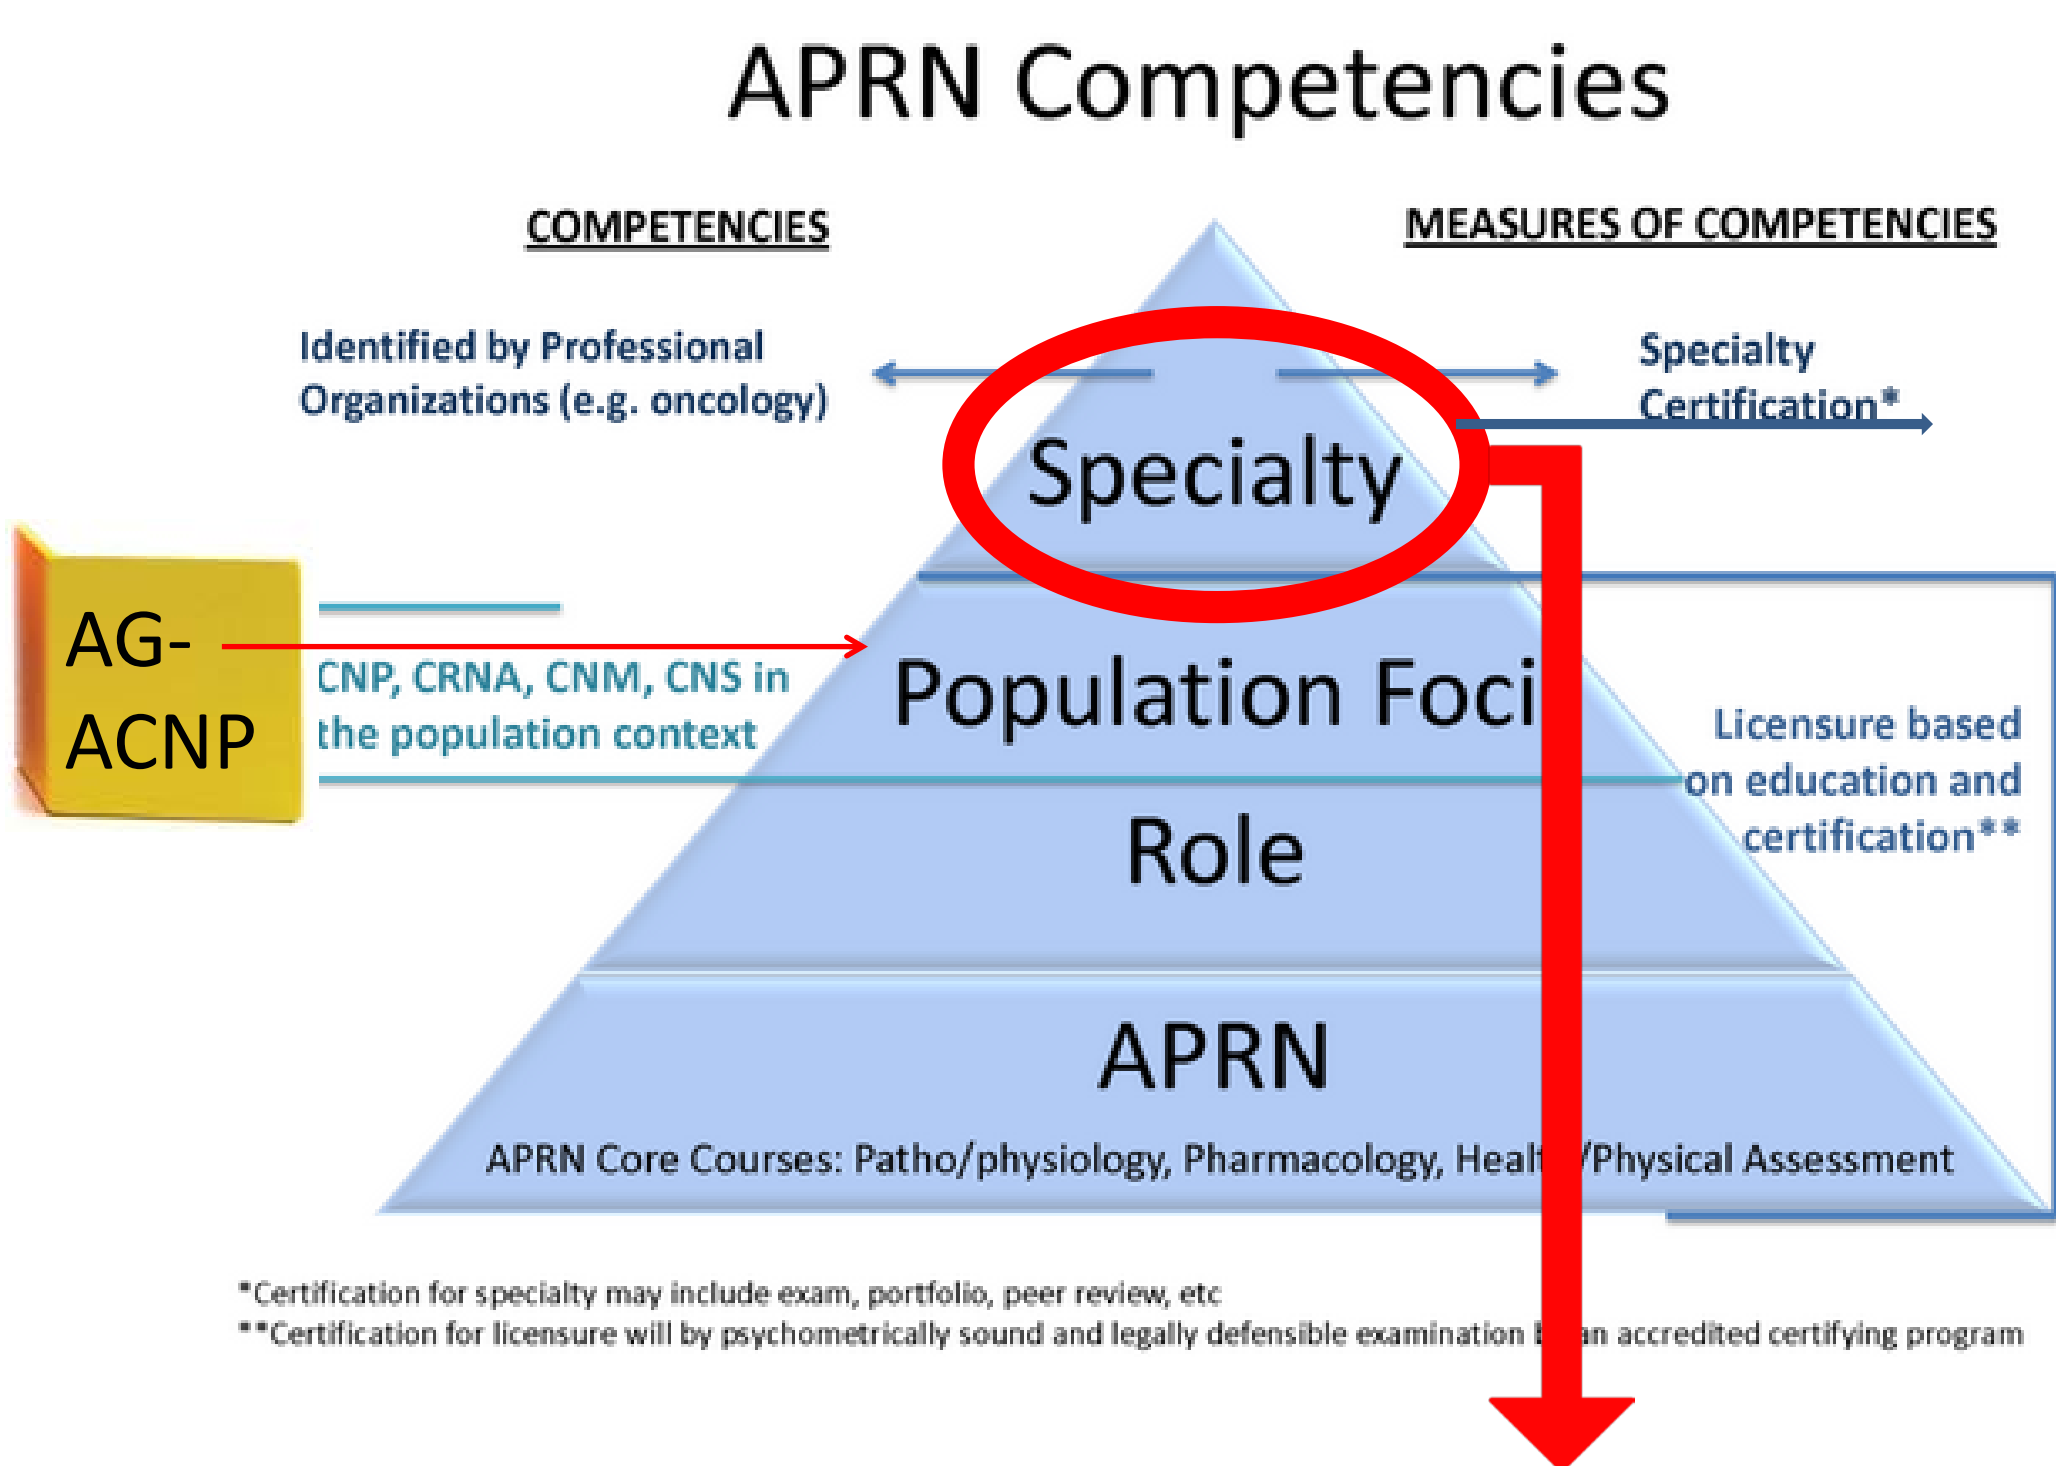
APRN Competencies

COMPETENCIES

MEASURES OF COMPETENCIES

Identified by Professional Organizations (e.g. oncology)

Specialty Certification*

Specialty

AG-ACNP

CNP, CRNA, CNM, CNS in the population context

Population Foci

Licensure based on education and certification**

Role

APRN

APRN Core Courses: Patho/physiology, Pharmacology, Healt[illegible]/Physical Assessment

*Certification for specialty may include exam, portfolio, peer review, etc

**Certification for licensure will by psychometrically sound and legally defensible examination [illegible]an accredited certifying program